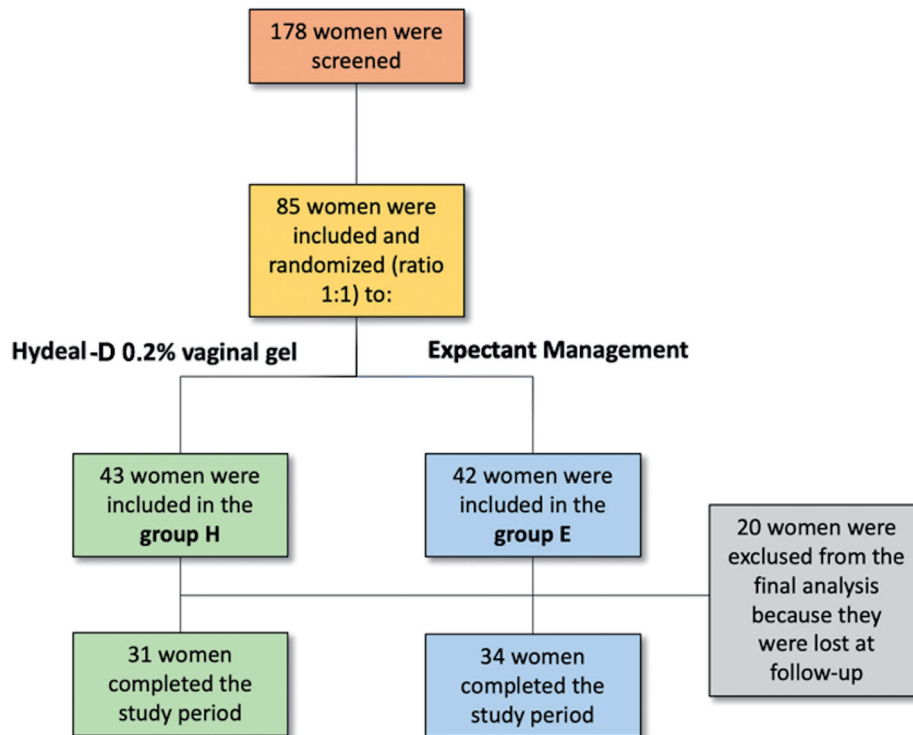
178 women were screened

85 women were included and randomized (ratio 1:1) to:

Hydeal-D 0.2% vaginal gel

Expectant Management

43 women were included in the **group H**

42 women were included in the **group E**

20 women were exclused from the final analysis because they were lost at follow-up

31 women completed the study period

34 women completed the study period